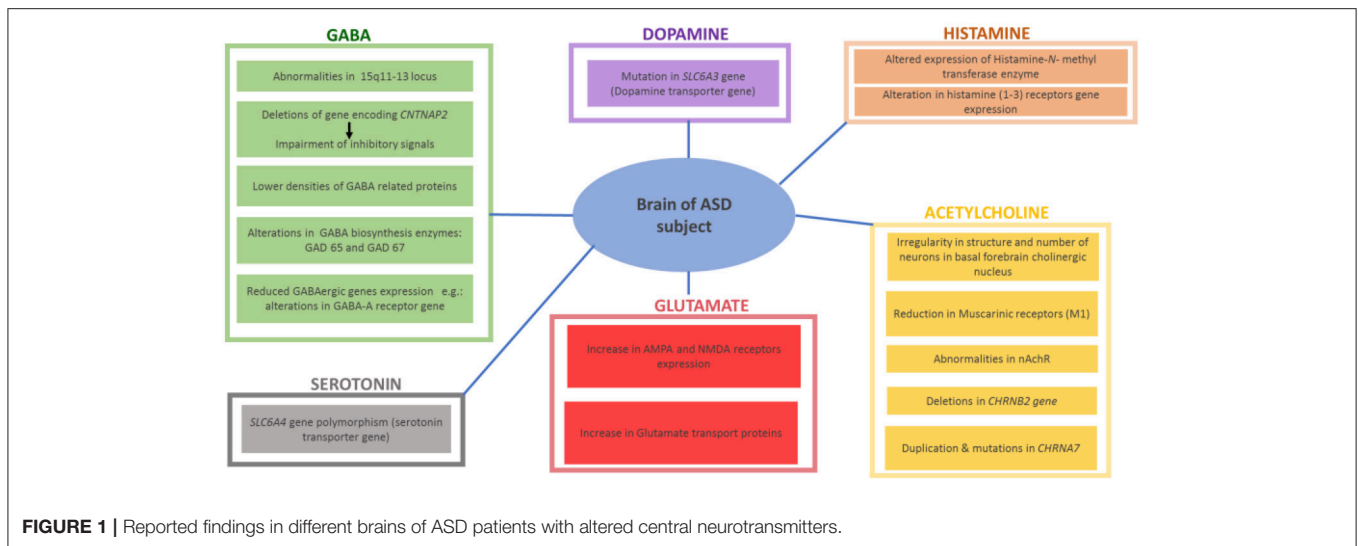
GABA

Abnormalities in 15q11-13 locus

Deletions of gene encoding CNTNAP2
Impairment of inhibitory signals

Lower densities of GABA related proteins

Alterations in GABA biosynthesis enzymes: GAD 65 and GAD 67

Reduced GABAergic genes expression e.g.: alterations in GABA-A receptor gene

DOPAMINE

Mutation in SLC6A3 gene (Dopamine transporter gene)

HISTAMINE

Altered expression of Histamine-N- methyl transferase enzyme

Alteration in histamine (1-3) receptors gene expression

Brain of ASD subject

ACETYLCHOLINE

Irregularity in structure and number of neurons in basal forebrain cholinergic nucleus

Reduction in Muscarinic receptors (M1)

Abnormalities in nAchR

Deletions in CHRNB2 gene

Duplication & mutations in CHRNA7

GLUTAMATE

Increase in AMPA and NMDA receptors expression

Increase in Glutamate transport proteins

SEROTONIN

SLC6A4 gene polymorphism (serotonin transporter gene)

FIGURE 1 | Reported findings in different brains of ASD patients with altered central neurotransmitters.